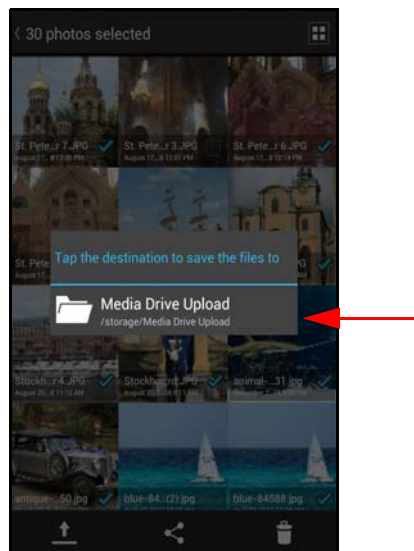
30 photos selected

St. Pete...r 7.JPG
August 17, ...8 12:17 PM

St. Pete...r 3.JPG
August 17, ...8 12:07 PM

St. Pete...r 6.JPG
August 17, ...8 12:14 PM

St. Pete...
August 17...

Tap the destination to save the files to

Media Drive Upload
/storage/Media Drive Upload

Stockh...r 4.JPG
August 20, ...8 11:13 AM

Stockh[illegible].JPG
August 20, ...8 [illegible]

animal-...31.jpg
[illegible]

antique-...50.jpg

blue-84...(2).jpg

blue-84588.jpg